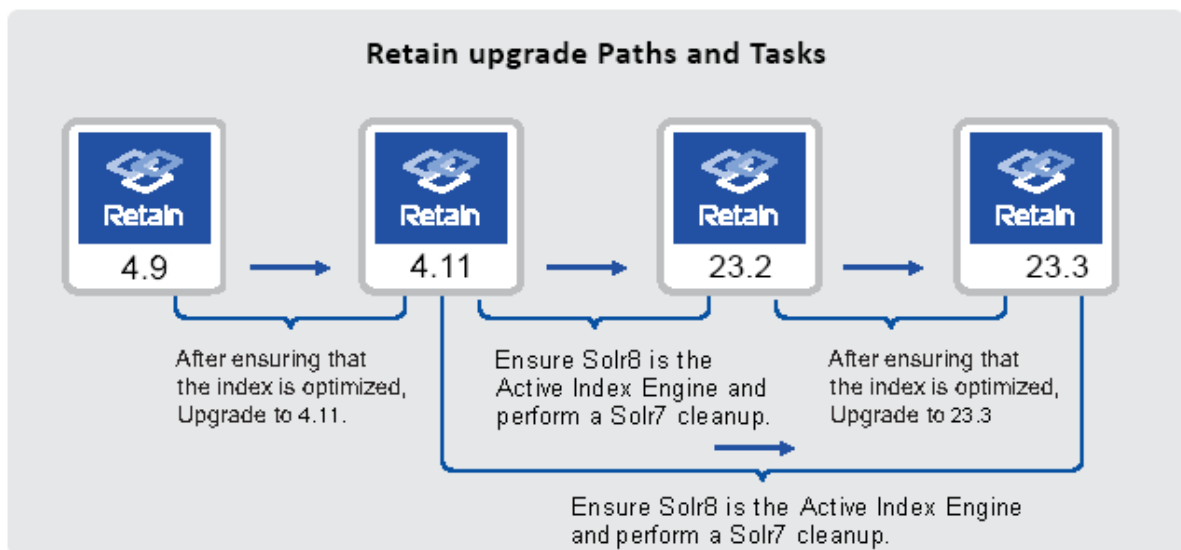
Retain upgrade Paths and Tasks

Retain
4.9

Retain
4.11

Retain
23.2

Retain
23.3

After ensuring that the index is optimized, Upgrade to 4.11.

Ensure Solr8 is the Active Index Engine and perform a Solr7 cleanup.

After ensuring that the index is optimized, Upgrade to 23.3

Ensure Solr8 is the Active Index Engine and perform a Solr7 cleanup.